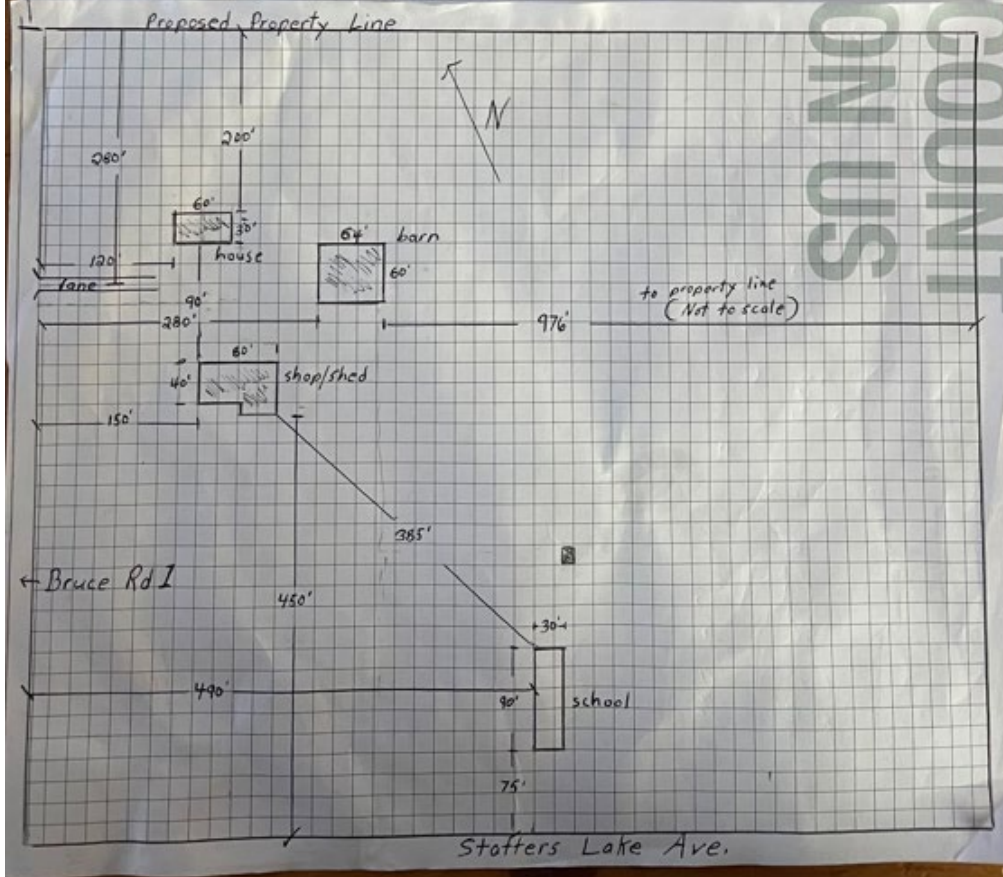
Proposed Property Line

N

280'

200'

60'

30'

house

64'

barn

60'

120'

lane

90'

280'

976'

to property line (Not to scale)

60'

40'

shop/shed

150'

385'

← Bruce Rd I

450'

30'

490'

90'

school

75'

Stoffers Lake Ave.

COUNT

ON US